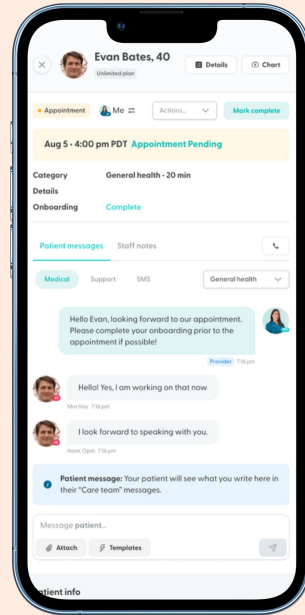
Evan Bates, 40

Unlimited plan

Details

Chart

Appointment

Me

Actions...

Mark complete

Aug 5 • 4:00 pm PDT Appointment Pending

Category General health • 20 min

Details

Onboarding Complete

Patient messages

Staff notes

Medical

Support

SMS

General health

Hello Evan, looking forward to our appointment. Please complete your onboarding prior to the appointment if possible!

Provider 7:16 pm

Hello! Yes, I am working on that now

Mia Hoy 7:16 pm

I look forward to speaking with you.

Hank Opel 7:16 pm

Patient message: Your patient will see what you write here in their "Care team" messages.

Message patient...

Attach

Templates

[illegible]tient info